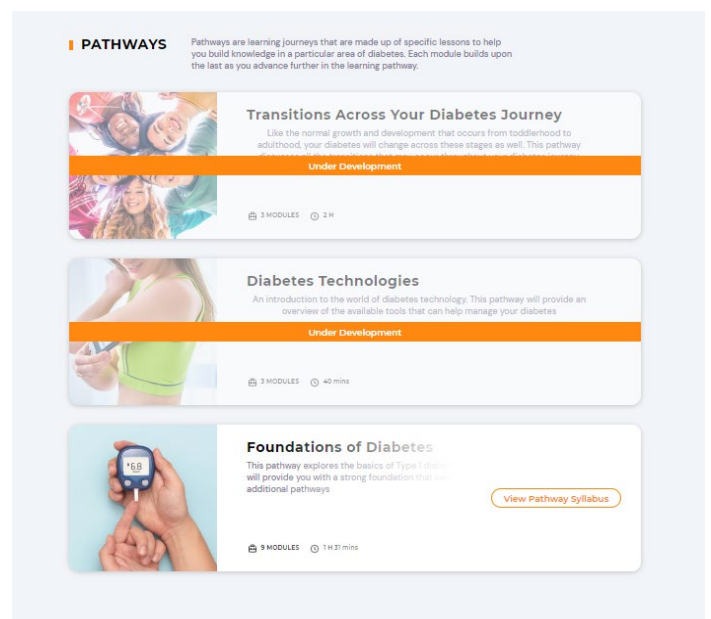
PATHWAYS

Pathways are learning journeys that are made up of specific lessons to help you build knowledge in a particular area of diabetes. Each module builds upon the last as you advance further in the learning pathway.

Transitions Across Your Diabetes Journey

Like the normal growth and development that occurs from toddlerhood to adulthood, your diabetes will change across these stages as well. This pathway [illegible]

Under Development

3 MODULES 2 H

Diabetes Technologies

An introduction to the world of diabetes technology. This pathway will provide an overview of the available tools that can help manage your diabetes

Under Development

3 MODULES 40 mins

Foundations of Diabetes

This pathway explores the basics of Type 1 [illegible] will provide you with a strong foundation that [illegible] additional pathways

View Pathway Syllabus

9 MODULES 1 H 31 mins

6.8